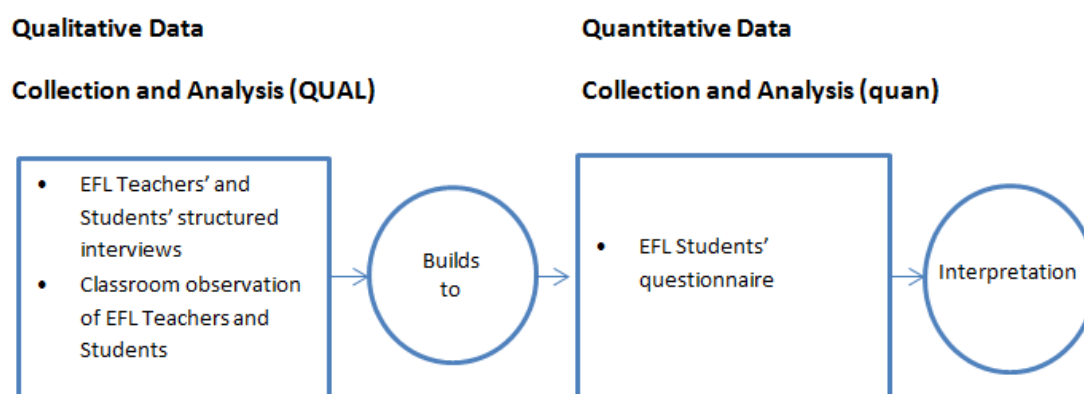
Qualitative Data

Collection and Analysis (QUAL)

Quantitative Data

Collection and Analysis (quan)

- EFL Teachers' and Students' structured interviews
- Classroom observation of EFL Teachers and Students

Builds to

- EFL Students' questionnaire

Interpretation